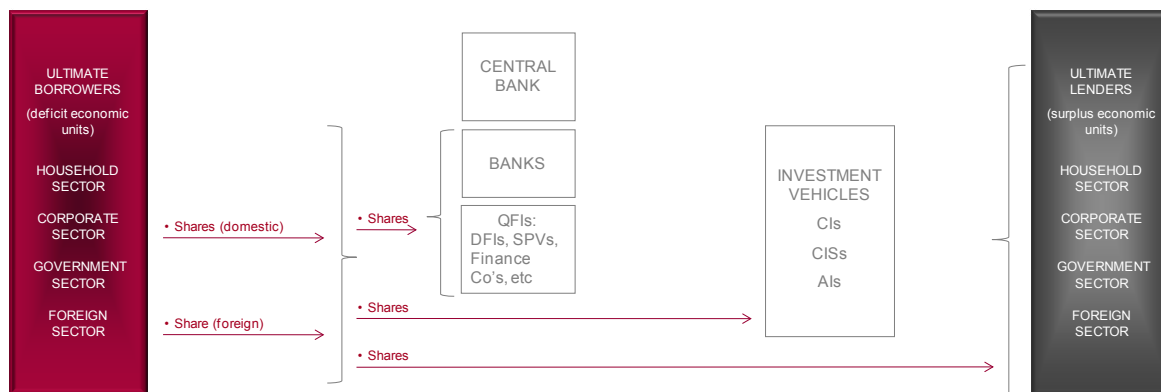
ULTIMATE BORROWERS
(deficit economic units)
HOUSEHOLD SECTOR
CORPORATE SECTOR
GOVERNMENT SECTOR
FOREIGN SECTOR

• Shares (domestic)
• Share (foreign)

• Shares
• Shares
• Shares

CENTRAL BANK

BANKS

QFIs: DFIs, SPVs, Finance Co's, etc

INVESTMENT VEHICLES
CIs
CISs
AIs

ULTIMATE LENDERS
(surplus economic units)
HOUSEHOLD SECTOR
CORPORATE SECTOR
GOVERNMENT SECTOR
FOREIGN SECTOR